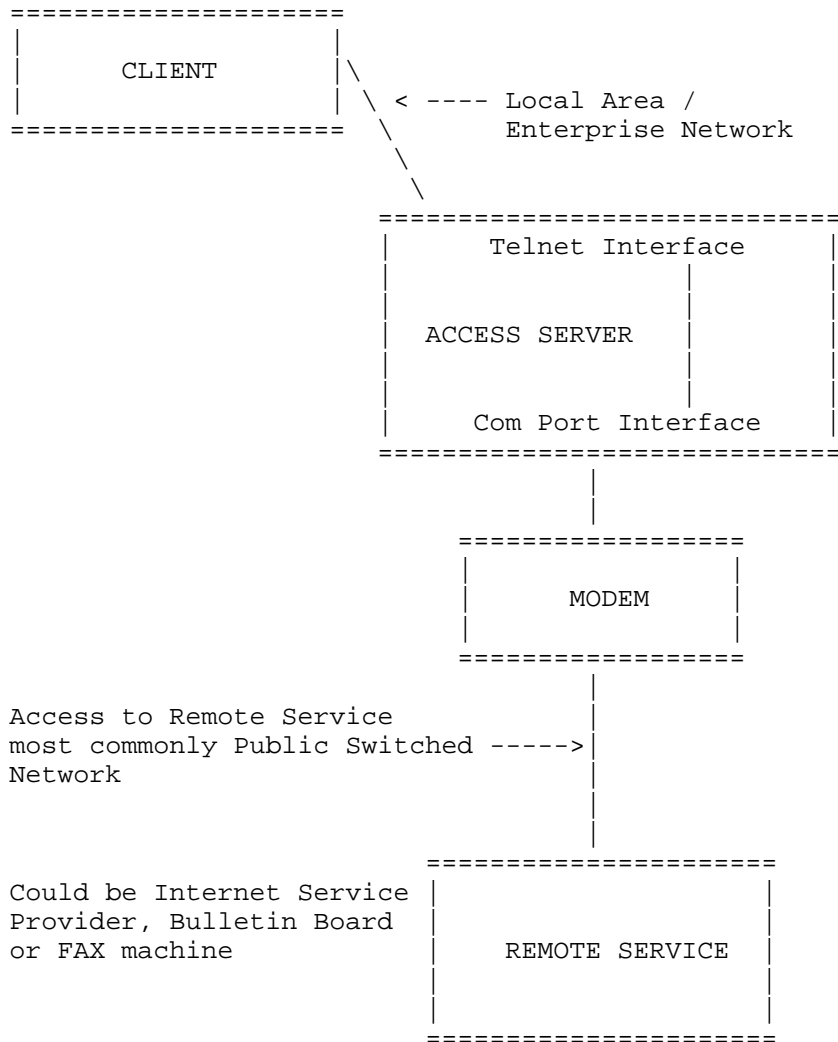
CLIENT

< ---- Local Area / Enterprise Network

Telnet Interface

ACCESS SERVER

Com Port Interface

MODEM

Access to Remote Service most commonly Public Switched -----> Network

Could be Internet Service Provider, Bulletin Board or FAX machine

REMOTE SERVICE